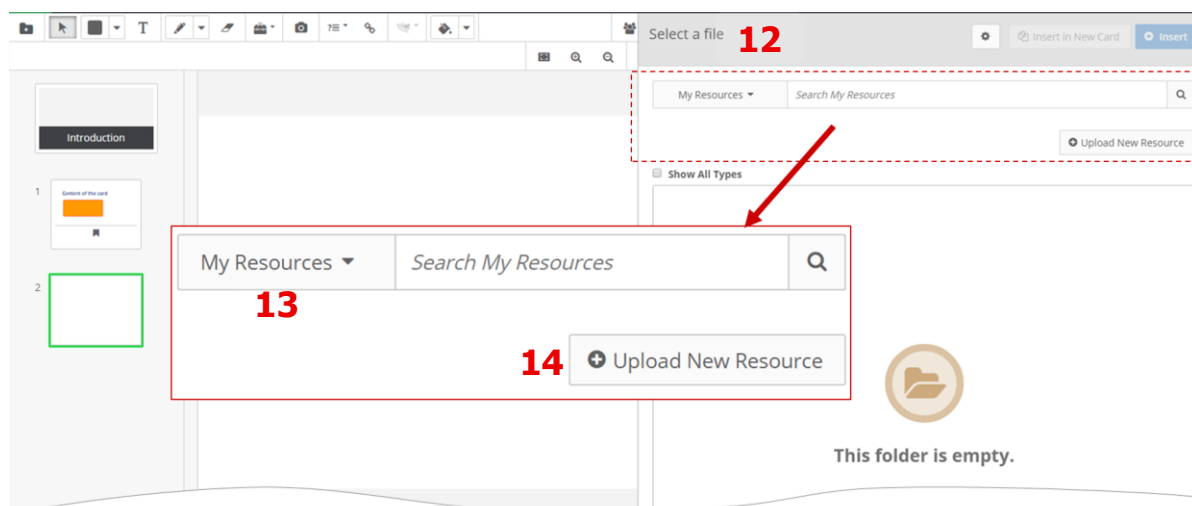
Select a file 12

Insert in New Card

Insert

My Resources

Search My Resources

Upload New Resource

Show All Types

Introduction

1

Content of the card

2

My Resources

Search My Resources

13

14 Upload New Resource

This folder is empty.